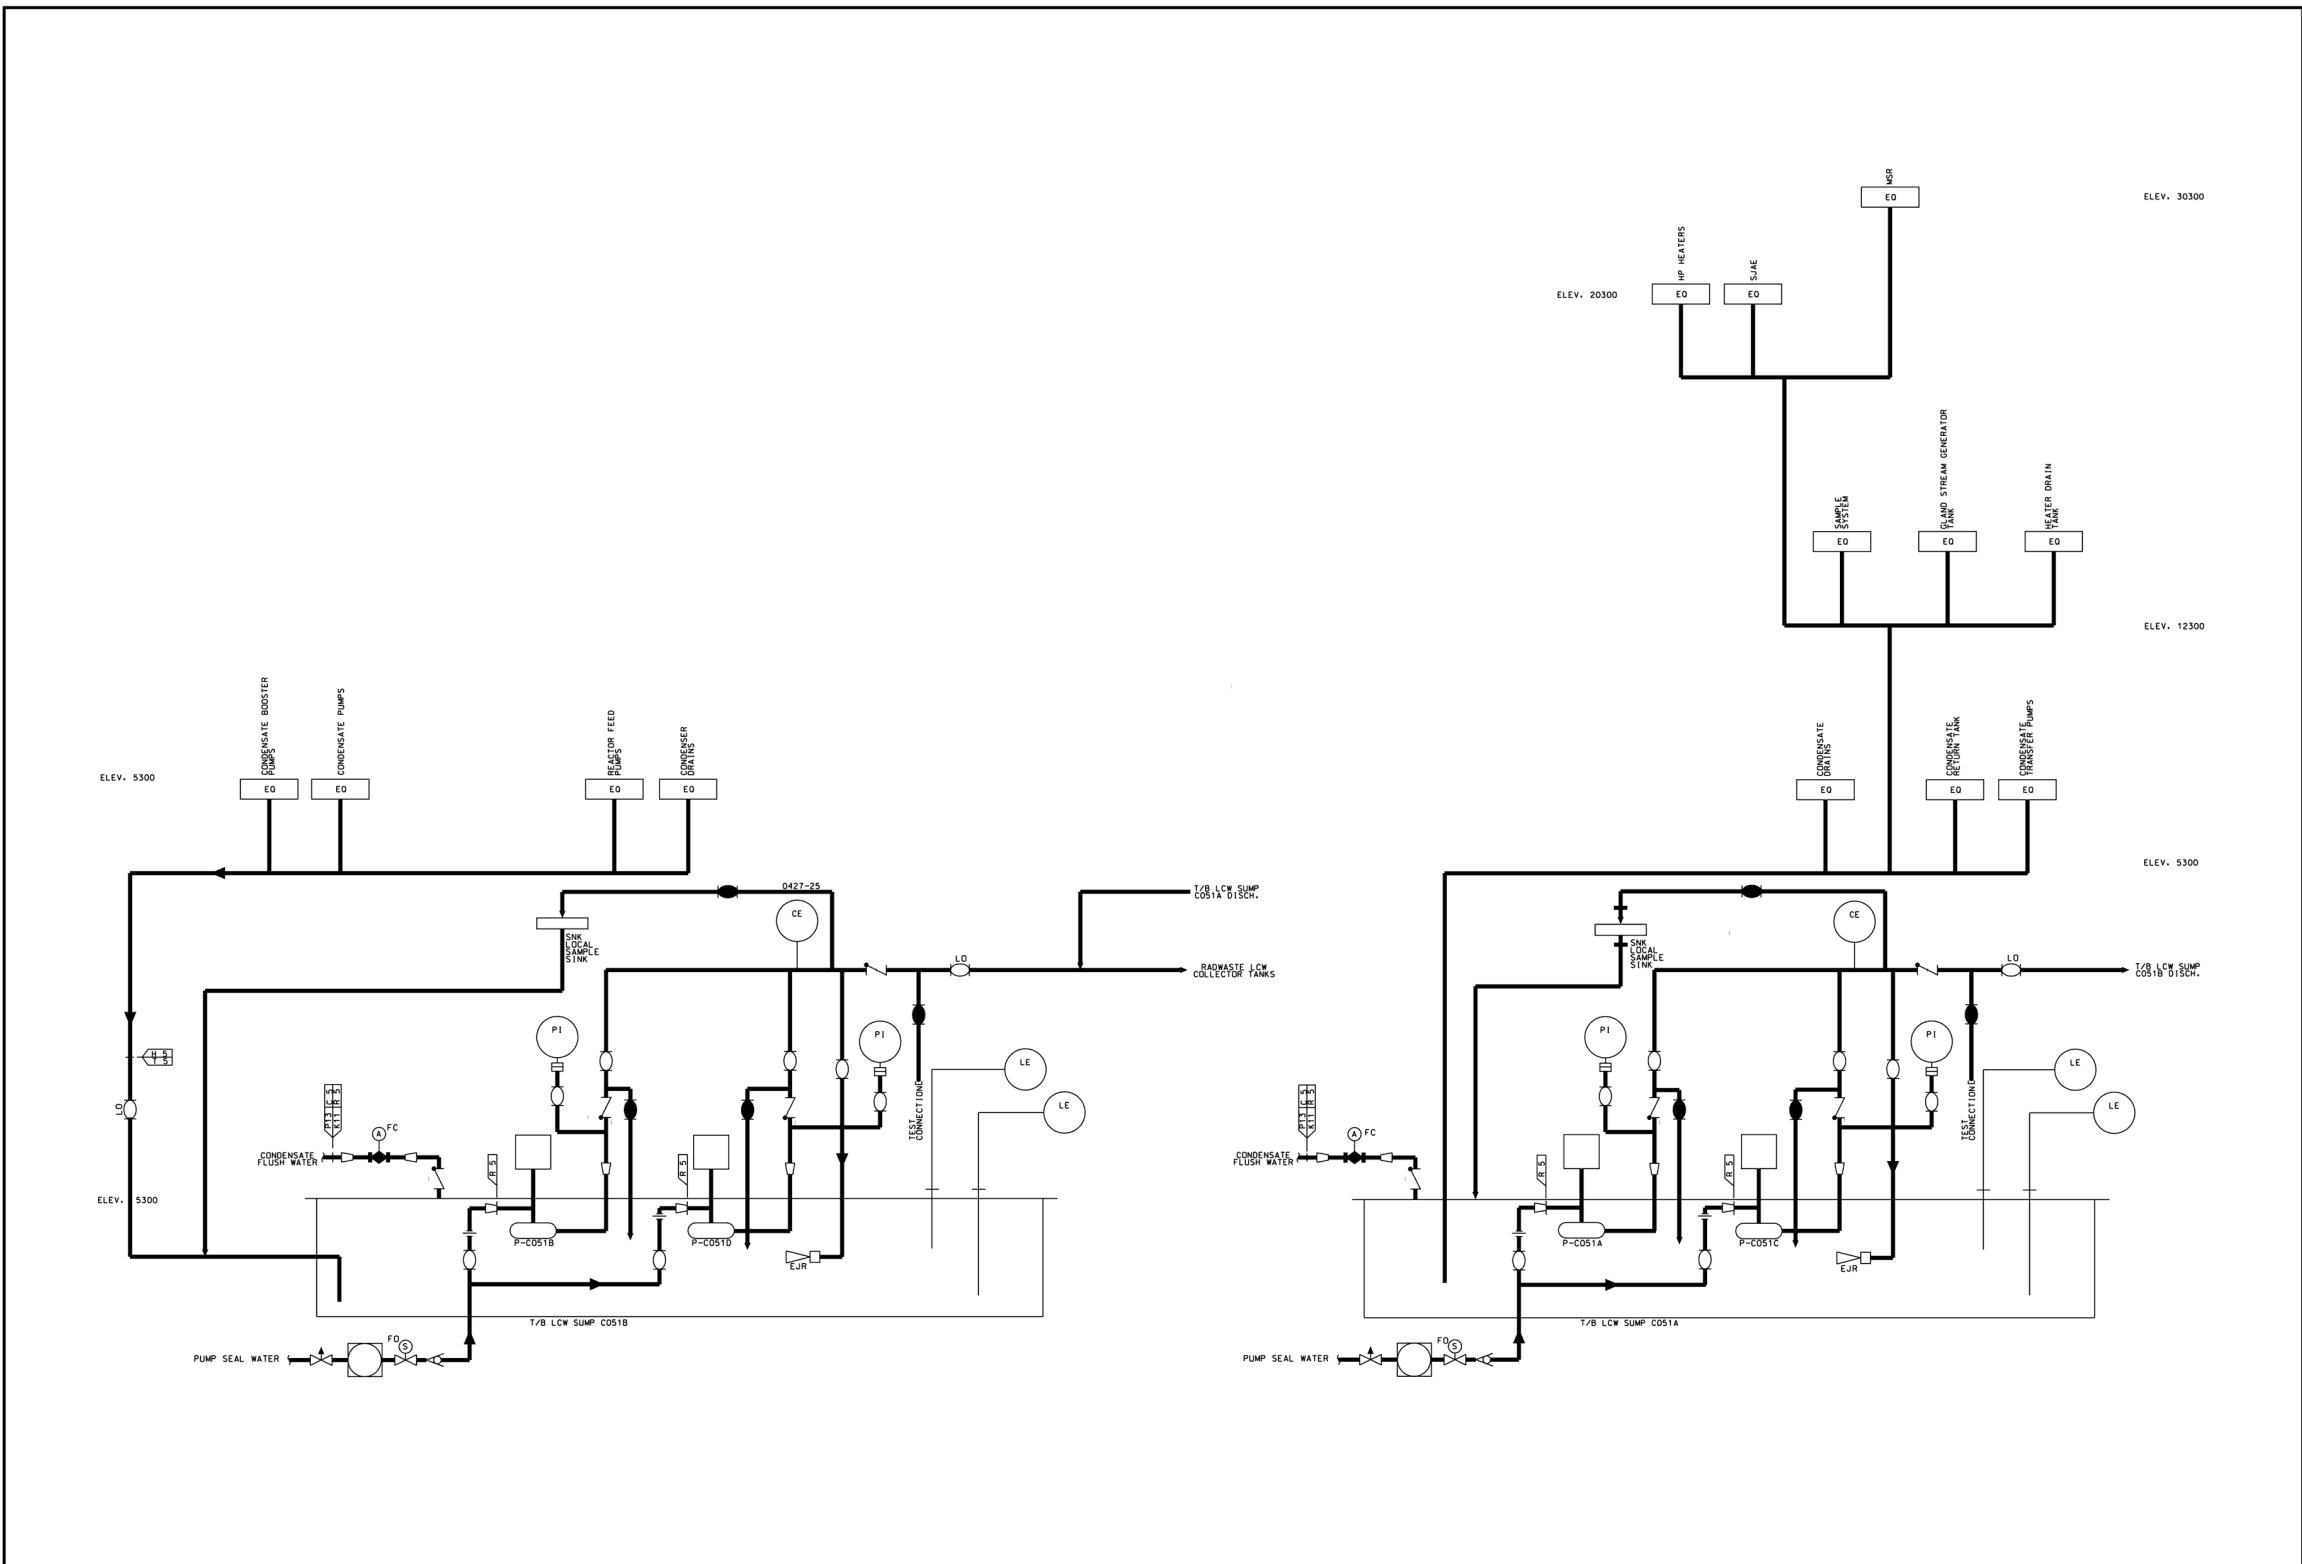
MSR
EO
ELEV. 30300

HP HEATERS
EO
SJAE
EO
ELEV. 20300

SAMPLE SYSTEM
EO
GLAND STREAM GENERATOR TANK
EO
HEATER DRAIN TANK
EO

ELEV. 12300

CONDENSATE BOOSTER PUMPS
EO
CONDENSATE PUMPS
EO
REACTOR FEED PUMPS
EO
CONDENSER DRAINS
EO
ELEV. 5300

CONDENSATE DRAINS
EO
CONDENSATE RETURN TANK
EO
CONDENSATE TRANSFER PUMPS
EO
ELEV. 5300

0427-25
T/B LCW SUMP C051A DISCH.
SNK LOCAL SAMPLE SINK
CE
LO
RADWASTE LCW COLLECTOR TANKS
PI
PI
LE
LE
H 5
LO
P13 C 5
K11 R 5
FC
A
CONDENSATE FLUSH WATER
R 5
R 5
TEST CONNECTION
ELEV. 5300
P-C051B
P-C051D
EJR
T/B LCW SUMP C051B
PUMP SEAL WATER
FO
S

SNK LOCAL SAMPLE SINK
CE
LO
T/B LCW SUMP C051B DISCH.
PI
PI
LE
LE
P13 C 5
K11 R 5
A
FC
CONDENSATE FLUSH WATER
R 5
R 5
TEST CONNECTION
P-C051A
P-C051C
EJR
T/B LCW SUMP C051A
PUMP SEAL WATER
FO
S